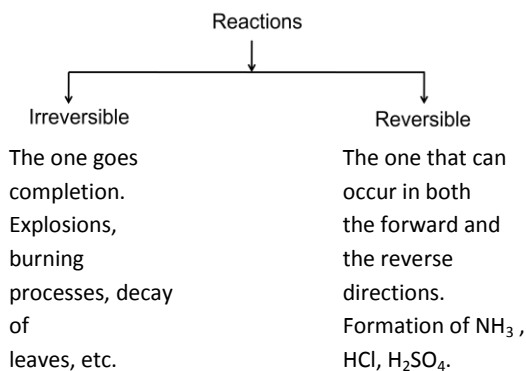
Reactions

Irreversible

The one goes completion. Explosions, burning processes, decay of leaves, etc.

Reversible

The one that can occur in both the forward and the reverse directions. Formation of $NH_3$ , HCl, $H_2SO_4$.